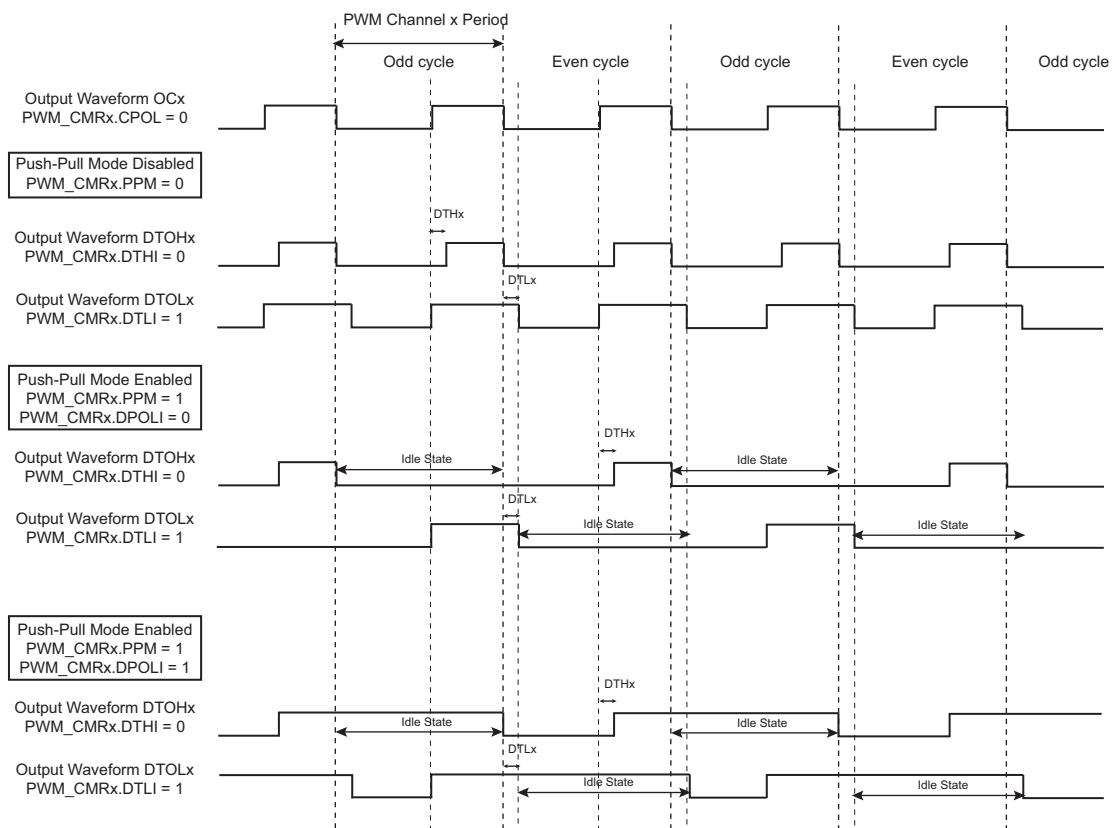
PWM Channel x Period

Odd cycle

Even cycle

Odd cycle

Even cycle

Odd cycle

Output Waveform OCx
PWM_CMRx.CPOL = 0

Push-Pull Mode Disabled
PWM_CMRx.PPM = 0

DTHx

Output Waveform DTOHx
PWM_CMRx.DTHI = 0

DTLx

Output Waveform DTOLx
PWM_CMRx.DTLI = 1

Push-Pull Mode Enabled
PWM_CMRx.PPM = 1
PWM_CMRx.DPOLI = 0

DTHx

Output Waveform DTOHx
PWM_CMRx.DTHI = 0

Idle State

Idle State

DTLx

Output Waveform DTOLx
PWM_CMRx.DTLI = 1

Idle State

Idle State

Push-Pull Mode Enabled
PWM_CMRx.PPM = 1
PWM_CMRx.DPOLI = 1

DTHx

Output Waveform DTOHx
PWM_CMRx.DTHI = 0

Idle State

Idle State

DTLx

Output Waveform DTOLx
PWM_CMRx.DTLI = 1

Idle State

Idle State